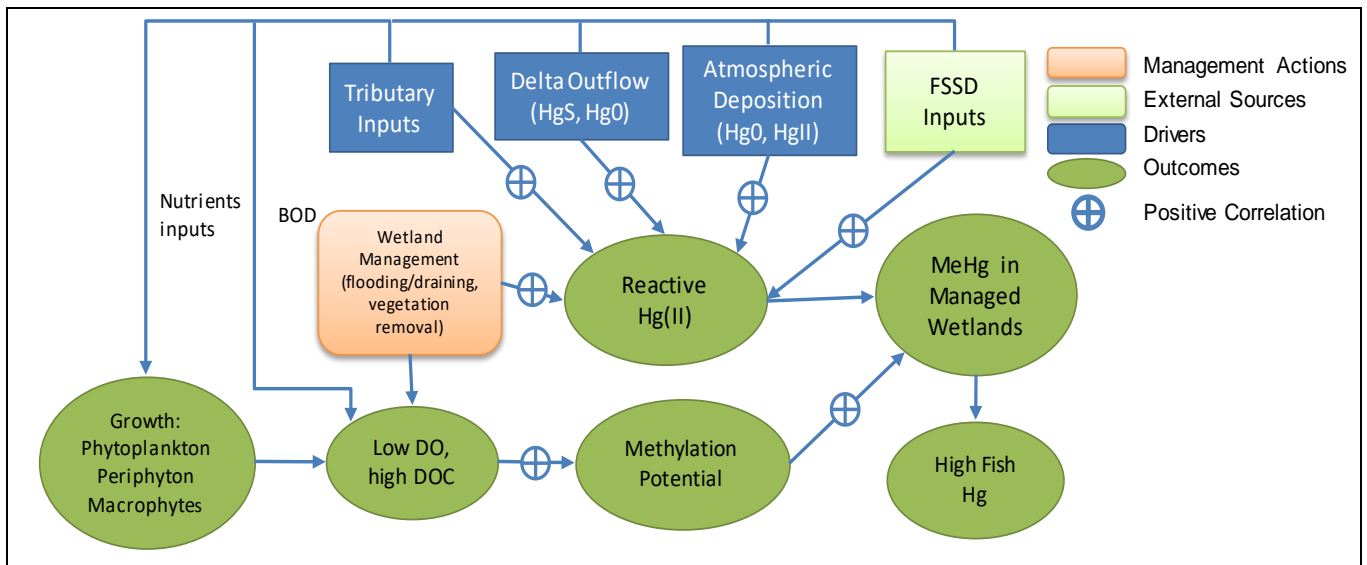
Tributary Inputs

Delta Outflow (HgS, Hg0)

Atmospheric Deposition (Hg0, HgII)

FSSD Inputs

Management Actions
External Sources
Drivers
Outcomes
Positive Correlation

Nutrients inputs

BOD

Wetland Management (flooding/draining, vegetation removal)

Reactive Hg(II)

MeHg in Managed Wetlands

Growth: Phytoplankton Periphyton Macrophytes

Low DO, high DOC

Methylation Potential

High Fish Hg